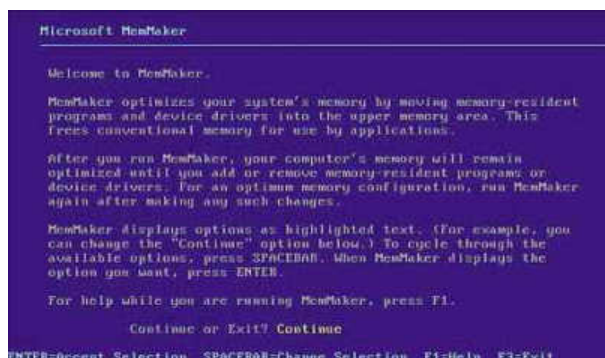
Microsoft MemMaker

Welcome to MemMaker.

MemMaker optimizes your system's memory by moving memory-resident programs and device drivers into the upper memory area. This frees conventional memory for use by applications.

After you run MemMaker, your computer's memory will remain optimized until you add or remove memory-resident programs or device drivers. For an optimum memory configuration, run MemMaker again after making any such changes.

MemMaker displays options as highlighted text. (For example, you can change the "Continue" option below.) To cycle through the available options, press SPACEBAR. When MemMaker displays the option you want, press ENTER.

For help while you are running MemMaker, press F1.

Continue or Exit? Continue

ENTER=Accept Selection  SPACEBAR=Change Selection  F1=Help  F3=Exit